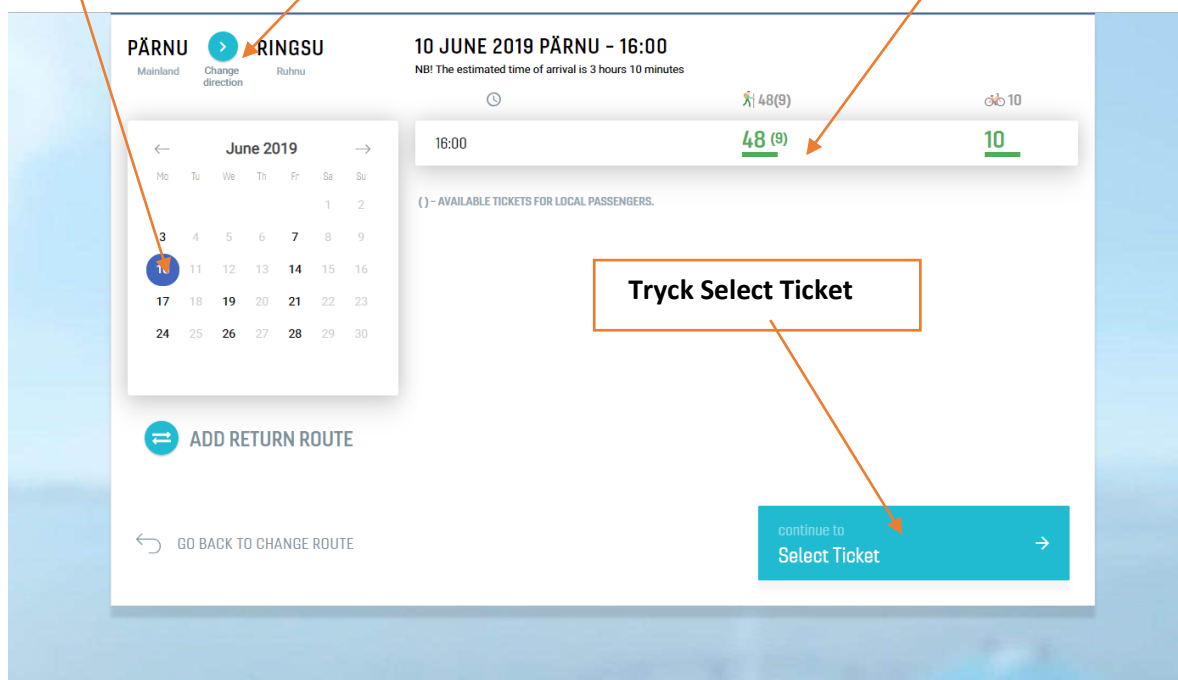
PÄRNU RINGSU
Mainland Change direction Ruhnu

10 JUNE 2019 PÄRNU - 16:00
NB! The estimated time of arrival is 3 hours 10 minutes

48(9) 10

16:00 48 (9) 10

( ) - AVAILABLE TICKETS FOR LOCAL PASSENGERS.

← June 2019 →

| Mo | Tu | We | Th | Fr | Sa | Su |
|---|---|---|---|---|---|---|
| | | | | | 1 | 2 |
| 3 | 4 | 5 | 6 | 7 | 8 | 9 |
| 10 | 11 | 12 | 13 | 14 | 15 | 16 |
| 17 | 18 | 19 | 20 | 21 | 22 | 23 |
| 24 | 25 | 26 | 27 | 28 | 29 | 30 |

Tryck Select Ticket

ADD RETURN ROUTE

GO BACK TO CHANGE ROUTE

continue to
Select Ticket →